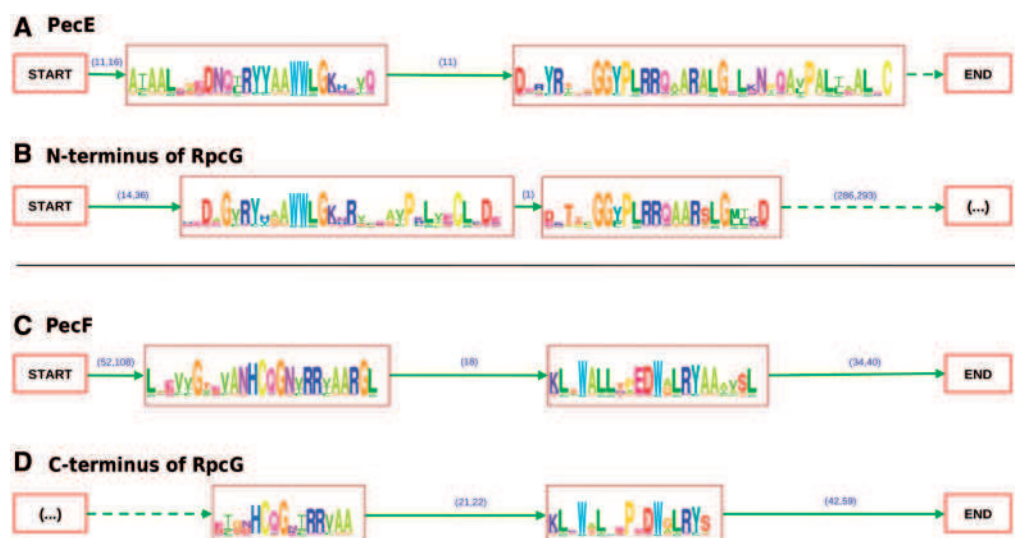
A PecE

START (11,16) AIAAL DNQ RYYAAWWLGK YQ (11) D YR GGYPLRRQ ARALG L N QA PAL AL C END

B N-terminus of RpcG

START (14,36) D GYRY AWWLGK R AY P L CL D (1) D T GGY PLRRQAARSLG D (286,293) (...)

C PecF

START (52,108) L VYG VANHCGG RRYAARSL (18) KL WALL EDW LRYAA SL (34,40) END

D C-terminus of RpcG

(...) HCGG RRVAA (21,22) KL W L P DW LRYS (42,59) END